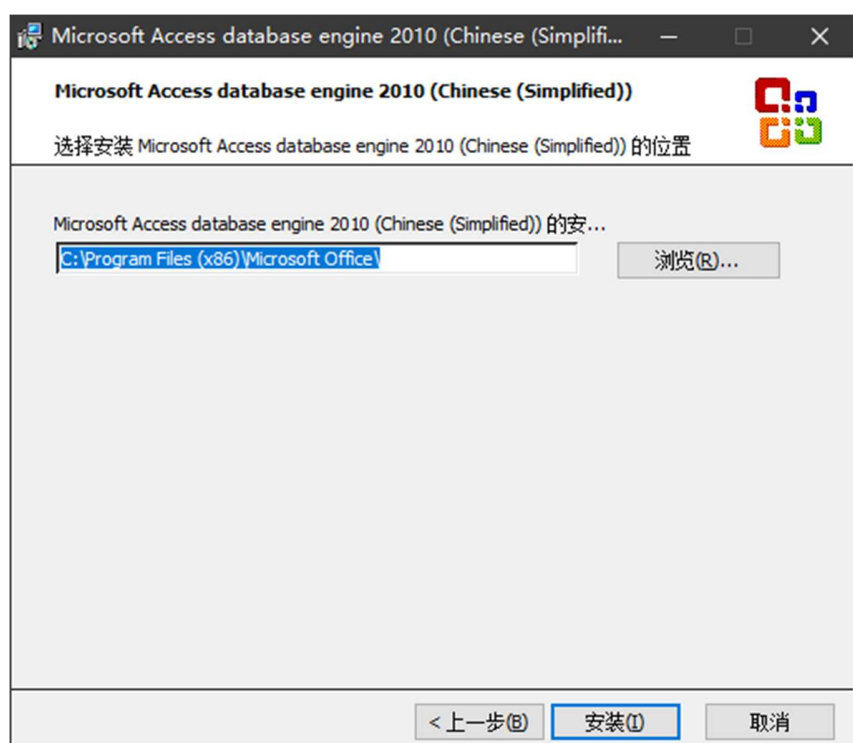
Microsoft Access database engine 2010 (Chinese (Simplifi...

Microsoft Access database engine 2010 (Chinese (Simplified))

选择安装 Microsoft Access database engine 2010 (Chinese (Simplified)) 的位置

Microsoft Access database engine 2010 (Chinese (Simplified)) 的安...

C:\Program Files (x86)\Microsoft Office\

浏览(R)...

< 上一步(B)

安装(I)

取消